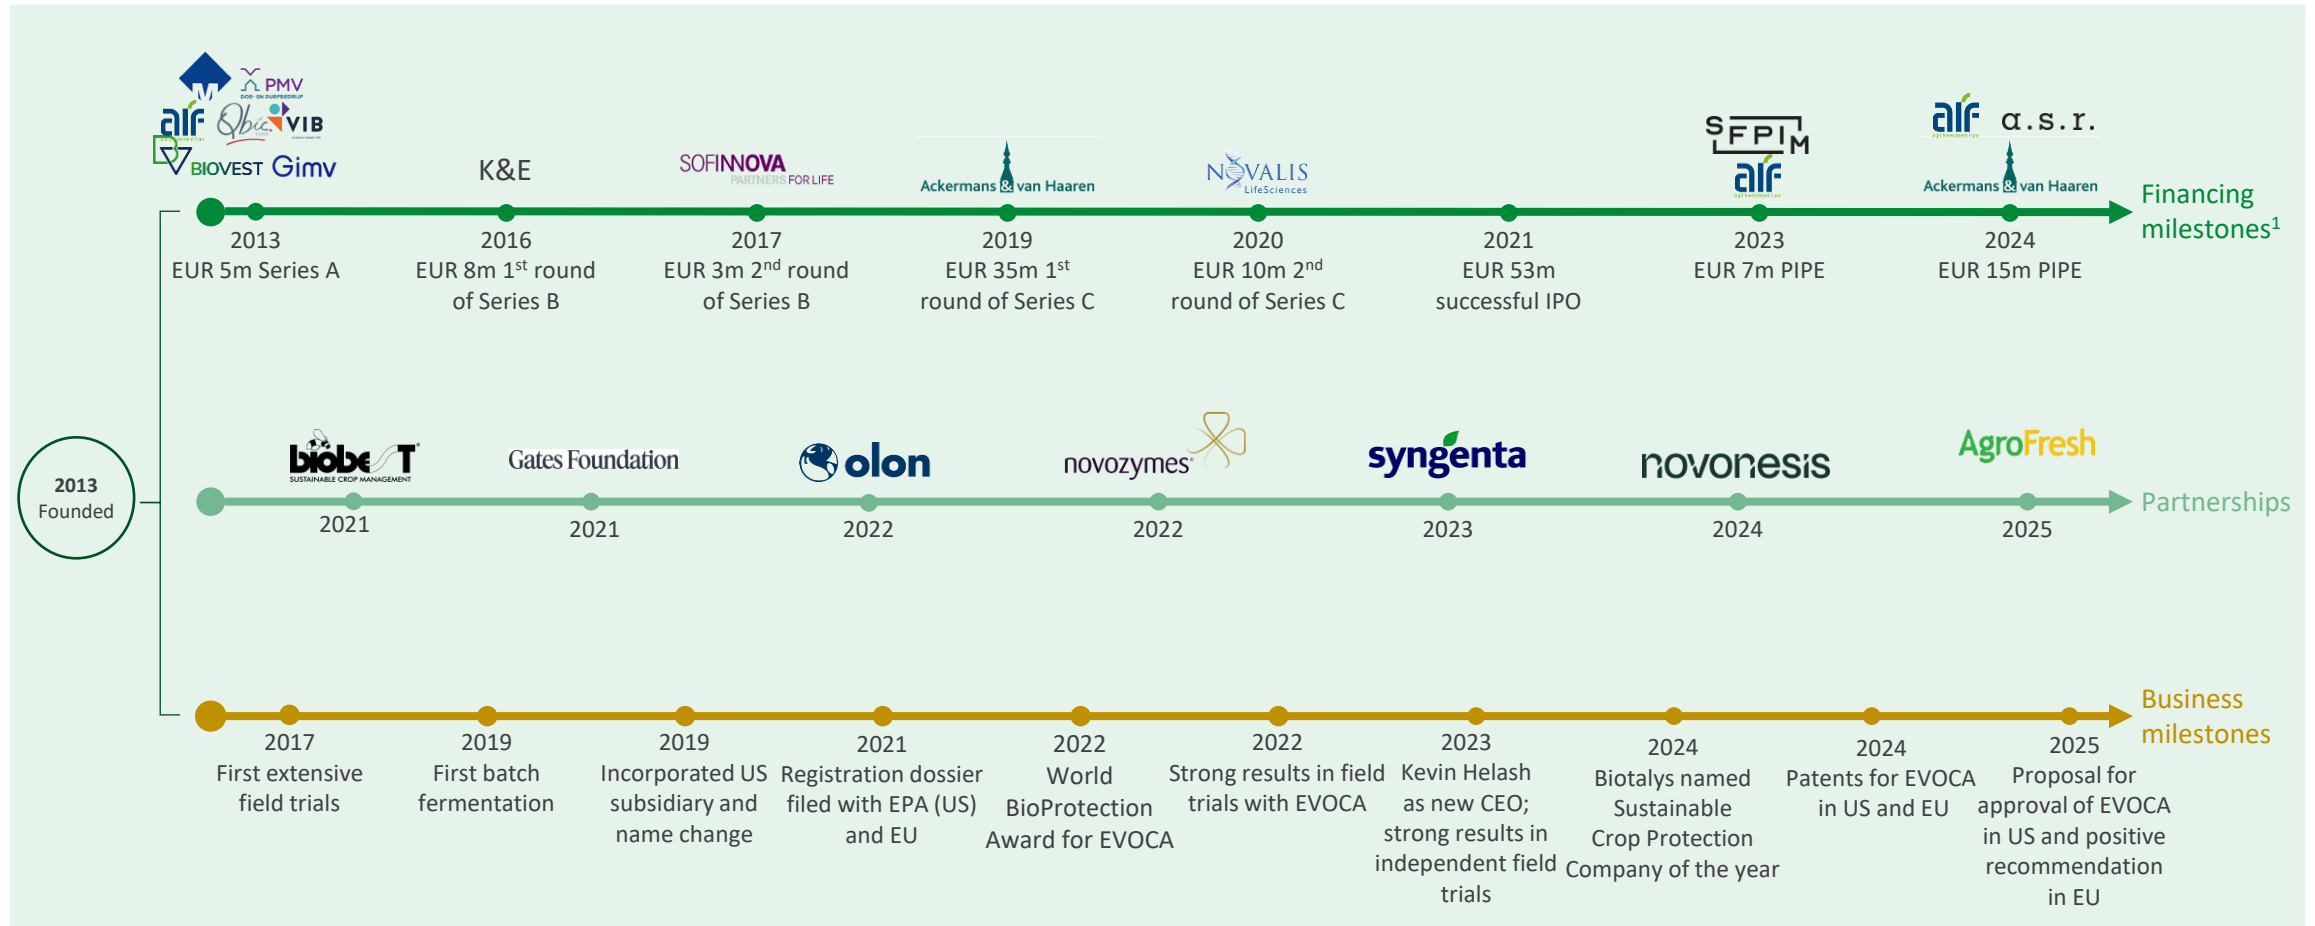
PMV
alf Qbic VIB
BIOVEST Gimv
K&E
SOFINNOVA PARTNERS FOR LIFE
Ackermans & van Haaren
NOVALIS LifeSciences
SFPIM
alf
alf a.s.r.
Ackermans & van Haaren

Financing milestones$^1$

2013
EUR 5m Series A

2016
EUR 8m 1$^{st}$ round of Series B

2017
EUR 3m 2$^{nd}$ round of Series B

2019
EUR 35m 1$^{st}$ round of Series C

2020
EUR 10m 2$^{nd}$ round of Series C

2021
EUR 53m successful IPO

2023
EUR 7m PIPE

2024
EUR 15m PIPE

2013
Founded

biobest SUSTAINABLE CROP MANAGEMENT
Gates Foundation
olon
novozymes
syngenta
novonesis
AgroFresh

Partnerships

2021
2021
2022
2022
2023
2024
2025

Business milestones

2017
First extensive field trials

2019
First batch fermentation

2019
Incorporated US subsidiary and name change

2021
Registration dossier filed with EPA (US) and EU

2022
World BioProtection Award for EVOCA

2022
Strong results in field trials with EVOCA

2023
Kevin Helash as new CEO; strong results in independent field trials

2024
Biotalys named Sustainable Crop Protection Company of the year

2024
Patents for EVOCA in US and EU

2025
Proposal for approval of EVOCA in US and positive recommendation in EU